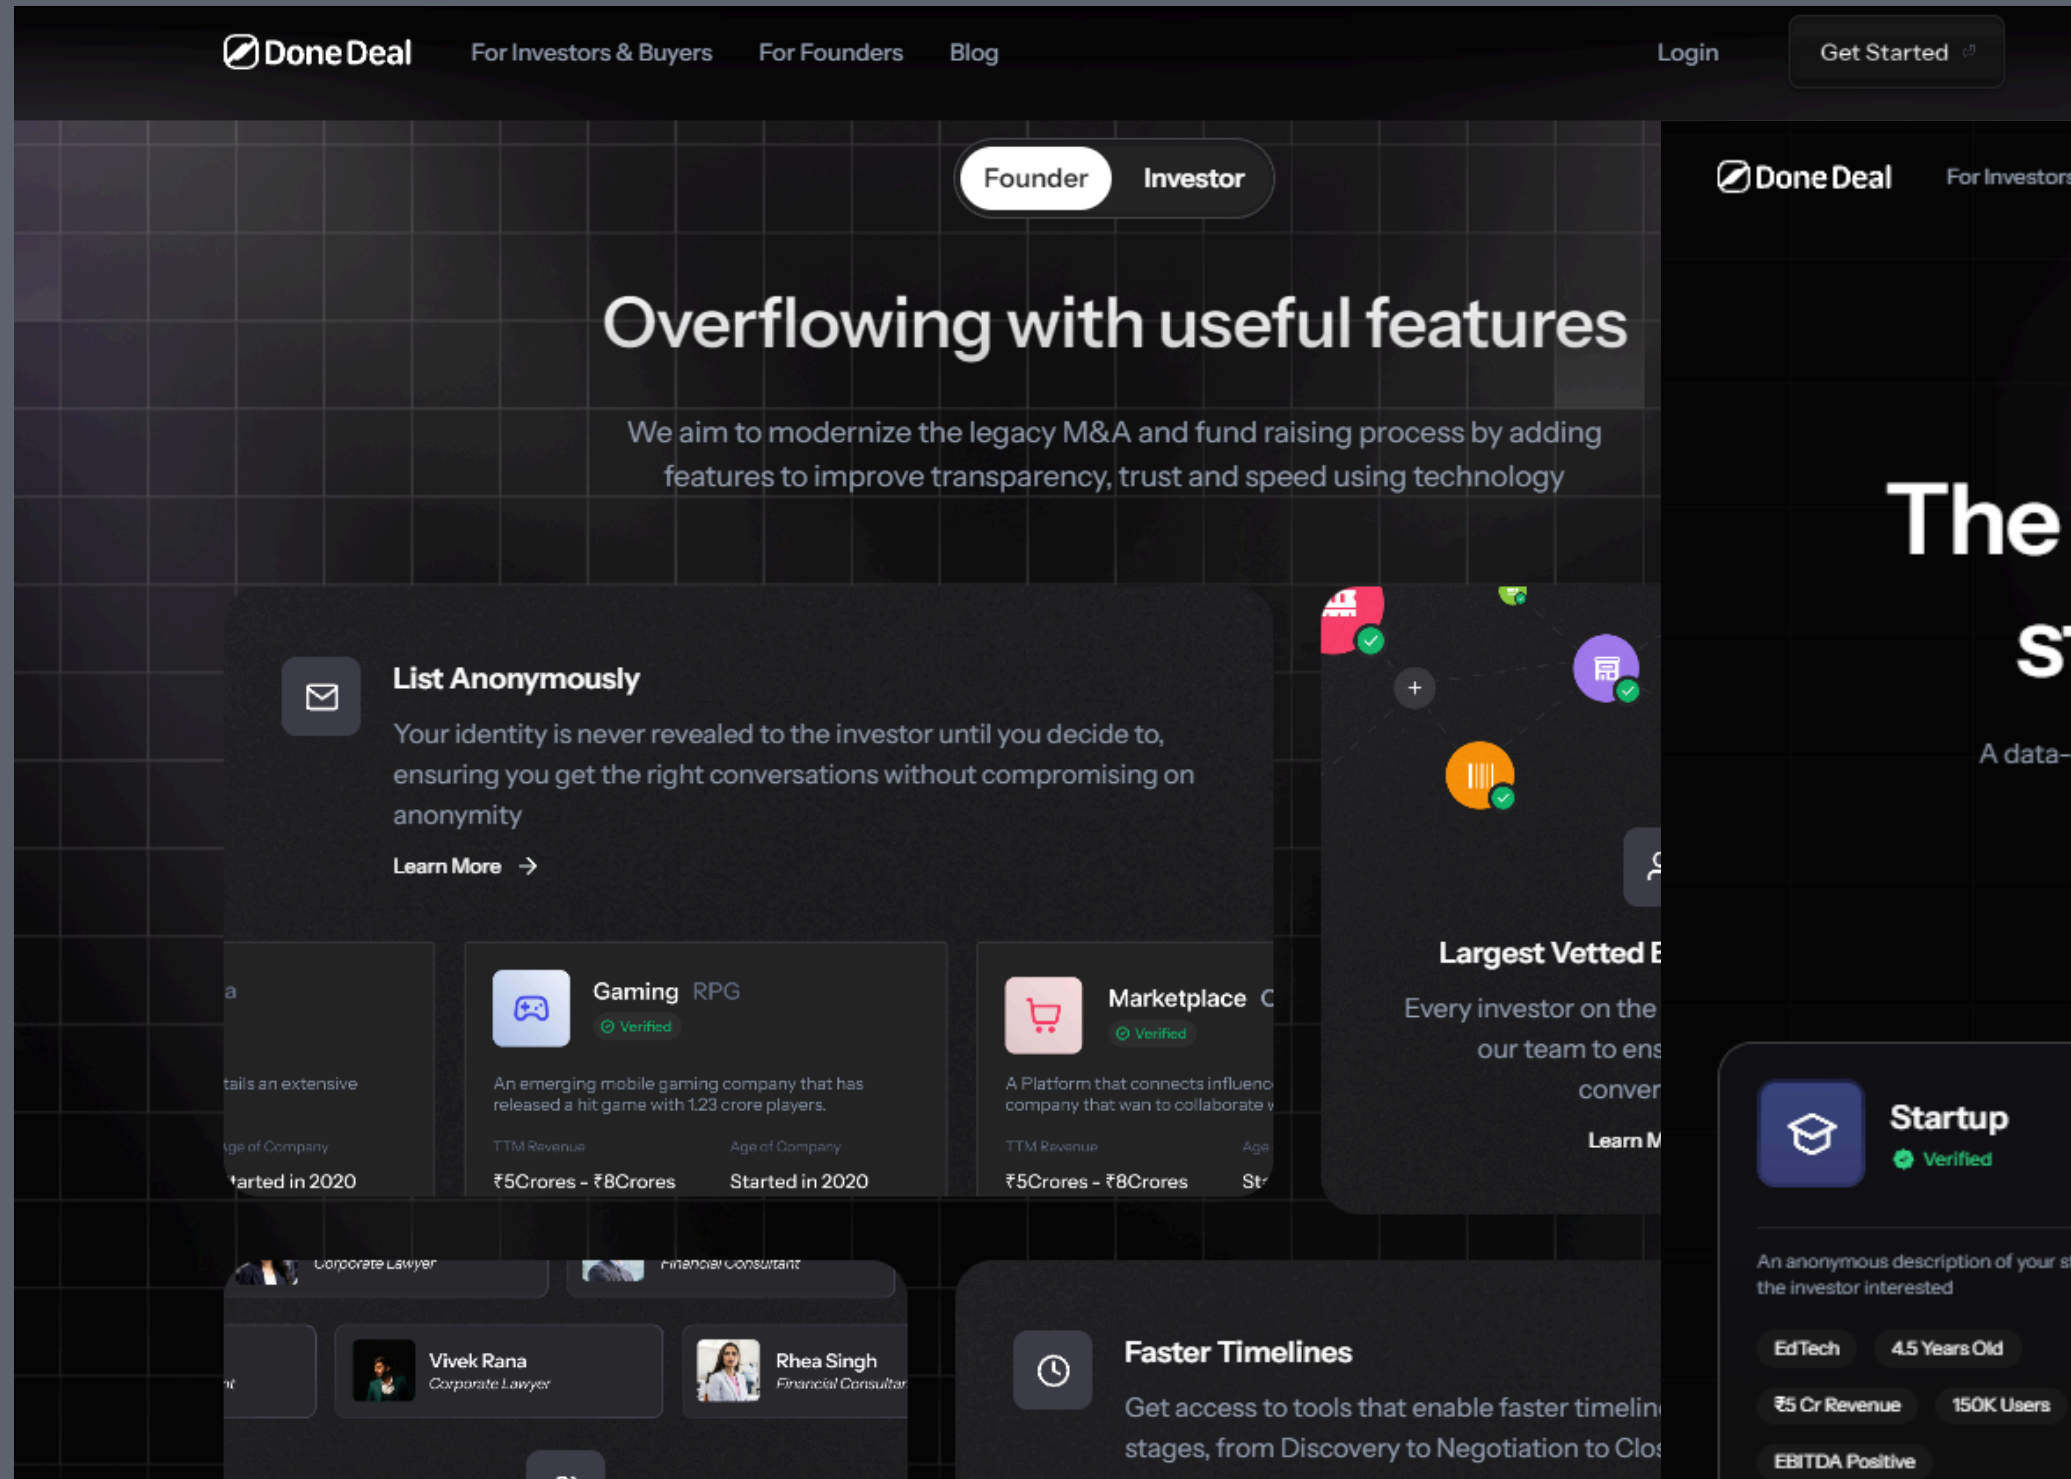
Done Deal For Investors & Buyers For Founders Blog Login Get Started

Founder Investor

Overflowing with useful features

We aim to modernize the legacy M&A and fund raising process by adding features to improve transparency, trust and speed using technology

List Anonymously

Your identity is never revealed to the investor until you decide to, ensuring you get the right conversations without compromising on anonymity

Learn More

a

tails an extensive

ge of Company

tarted in 2020

Gaming RPG

Verified

An emerging mobile gaming company that has released a hit game with 1.23 crore players.

TTM Revenue

₹5Crores - ₹8Crores

Age of Company

Started in 2020

Marketplace C

Verified

A Platform that connects influenc company that wan to collaborate w

TTM Revenue

₹5Crores - ₹8Crores

Age

St

Largest Vetted E

Every investor on the our team to ens conver

Learn M

Corporate Lawyer

Financial Consultant

Vivek Rana
Corporate Lawyer

Rhea Singh
Financial Consultar

Faster Timelines

Get access to tools that enable faster timelin stages, from Discovery to Negotiation to Clos

Done Deal For Investors

The

S

A data-

Startup

Verified

An anonymous description of your s the investor interested

EdTech 4.5 Years Old

₹5 Cr Revenue 150K Users

EBITDA Positive